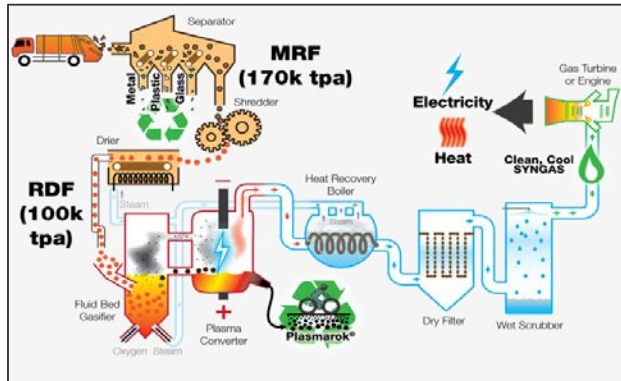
Separator

MRF (170k tpa)

Metal Plastic Glass

Shredder

Gas Turbine or Engine

Electricity

Heat

Clean, Cool SYNGAS

Drier

RDF (100k tpa)

Steam

Heat Recovery Boiler

Steam

Fluid Bed Gasifier

Oxygen Steam

Plasma Converter

Plasmarok®

Dry Filter

Wet Scrubber